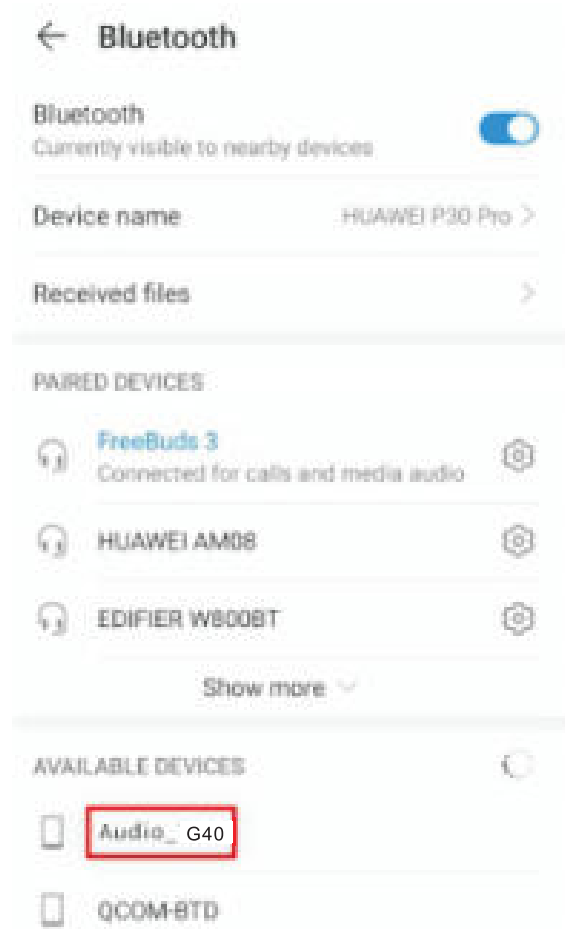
Bluetooth

Bluetooth
Currently visible to nearby devices

Device name HUAWEI P30 Pro

Received files

PAIRED DEVICES

FreeBuds 3
Connected for calls and media audio

HUAWEI AM08

EDIFIER W800BT

Show more

AVAILABLE DEVICES

Audio_ G40

QCOM-BTD